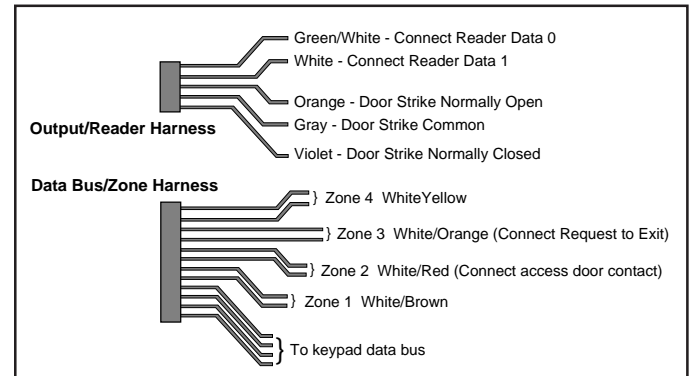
Green/White - Connect Reader Data 0
White - Connect Reader Data 1
Orange - Door Strike Normally Open
Output/Reader Harness
Gray - Door Strike Common
Violet - Door Strike Normally Closed

Data Bus/Zone Harness
} Zone 4 WhiteYellow
} Zone 3 White/Orange (Connect Request to Exit)
} Zone 2 White/Red (Connect access door contact)
} Zone 1 White/Brown
} To keypad data bus